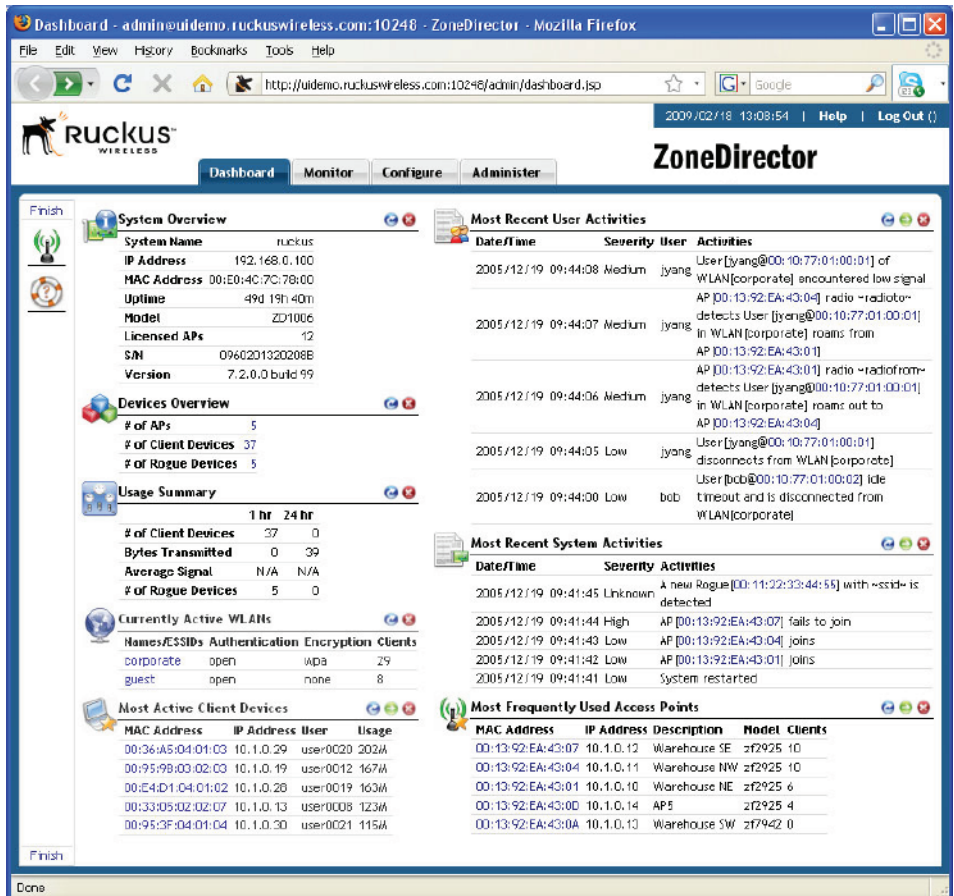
Dashboard - admin@uidemo.ruckuswireless.com:10248 - ZoneDirector - Mozilla Firefox

File Edit View History Bookmarks Tools Help

http://uidemo.ruckuswireless.com:10248/admin/dashboard.jsp

Google

2009/02/18 13:08:54 | Help | Log Out ()

Ruckus WIRELESS

Dashboard Monitor Configure Administer

ZoneDirector

Finish

System Overview

| | |
|---|---|
| System Name | ruckus |
| IP Address | 192.168.0.100 |
| MAC Address | 00:E0:4C:7C:78:00 |
| Uptime | 49d 19h 40m |
| Model | ZD1006 |
| Licensed APs | 12 |
| S/N | 096020132020B |
| Version | 7.2.0.0 build 99 |

Devices Overview

| | |
|---|---|
| # of APs | 5 |
| # of Client Devices | 37 |
| # of Rogue Devices | 5 |

Usage Summary

| | 1 hr | 24 hr |
|---|---|---|
| # of Client Devices | 37 | 0 |
| Bytes Transmitted | 0 | 39 |
| Average Signal | N/A | N/A |
| # of Rogue Devices | 5 | 0 |

Currently Active WLANs

| Names/ESSIDs | Authentication | Encryption | Clients |
|---|---|---|---|
| corporate | open | wpa | 29 |
| guest | open | none | 8 |

Most Active Client Devices

| MAC Address | IP Address | User | Usage |
|---|---|---|---|
| 00:36:A5:04:01:03 | 10.1.0.29 | user0020 | 202M |
| 00:95:98:03:02:03 | 10.1.0.19 | user0012 | 167M |
| 00:E4:D1:04:01:02 | 10.1.0.28 | user0019 | 163M |
| 00:33:05:02:02:07 | 10.1.0.13 | user0008 | 123M |
| 00:95:3F:04:01:04 | 10.1.0.30 | user0021 | 115M |

Most Recent User Activities

| Date/Time | Severity | User | Activities |
|---|---|---|---|
| 2005/12/19 09:44:08 | Medium | jyang | User [jyang@00:10:77:01:00:01] of WLAN[corporate] encountered low signal |
| 2005/12/19 09:44:07 | Medium | jyang | AP [00:13:92:EA:43:04] radio ~radioto~ detects User [jyang@00:10:77:01:00:01] in WLAN [corporate] roams from AP [00:13:92:EA:43:01] |
| 2005/12/19 09:44:06 | Medium | jyang | AP [00:13:92:EA:43:01] radio ~radiofrom~ detects User [jyang@00:10:77:01:00:01] in WLAN [corporate] roams out to AP [00:13:92:EA:43:04] |
| 2005/12/19 09:44:05 | Low | jyang | User [jyang@00:10:77:01:00:01] disconnects from WLAN [corporate] |
| 2005/12/19 09:44:00 | Low | bob | User [bob@00:10:77:01:00:02] idle timeout and is disconnected from WLAN[corporate] |

Most Recent System Activities

| Date/Time | Severity | Activities |
|---|---|---|
| 2005/12/19 09:41:45 | Unknown | A new Rogue[00:11:22:33:44:55] with ~ssid~ is detected |
| 2005/12/19 09:41:44 | High | AP [00:13:92:EA:43:07] fails to join |
| 2005/12/19 09:41:43 | Low | AP [00:13:92:EA:43:04] joins |
| 2005/12/19 09:41:42 | Low | AP [00:13:92:EA:43:01] joins |
| 2005/12/19 09:41:41 | Low | System restarted |

Most Frequently Used Access Points

| MAC Address | IP Address | Description | Model | Clients |
|---|---|---|---|---|
| 00:13:92:EA:43:07 | 10.1.0.12 | Warehouse SE | zf2925 | 10 |
| 00:13:92:EA:43:04 | 10.1.0.11 | Warehouse NW | zf2925 | 10 |
| 00:13:92:EA:43:01 | 10.1.0.10 | Warehouse NE | zf2925 | 6 |
| 00:13:92:EA:43:0D | 10.1.0.14 | AP5 | zf2925 | 4 |
| 00:13:92:EA:43:0A | 10.1.0.13 | Warehouse SW | zf7942 | 0 |

Finish

Done